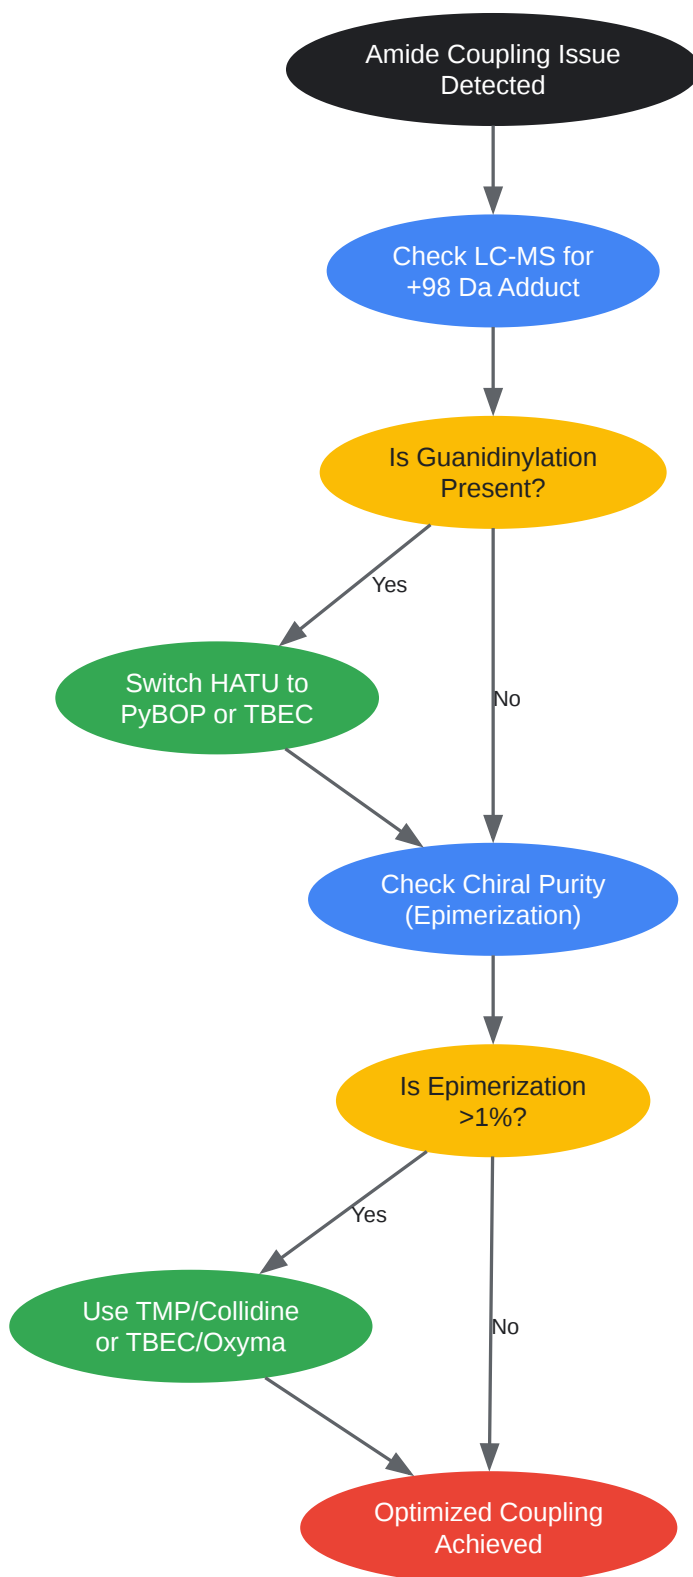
Amide Coupling Issue Detected

Check LC-MS for +98 Da Adduct

Is Guanidinylation Present?

Yes

Switch HATU to PyBOP or TBEC

No

Check Chiral Purity (Epimerization)

Is Epimerization >1%?

Yes

Use TMP/Collidine or TBEC/Oxyma

No

Optimized Coupling Achieved